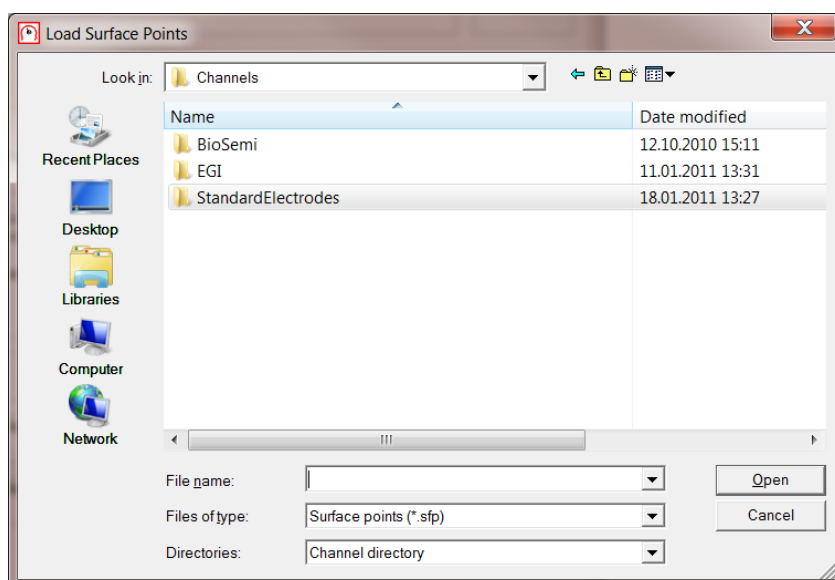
Load Surface Points

Look in: Channels

| Name | Date modified |
|---|---|
| BioSemi | 12.10.2010 15:11 |
| EGI | 11.01.2011 13:31 |
| StandardElectrodes | 18.01.2011 13:27 |

Recent Places
Desktop
Libraries
Computer
Network

File name:
Files of type: Surface points (*.sfp)
Directories: Channel directory

Open
Cancel